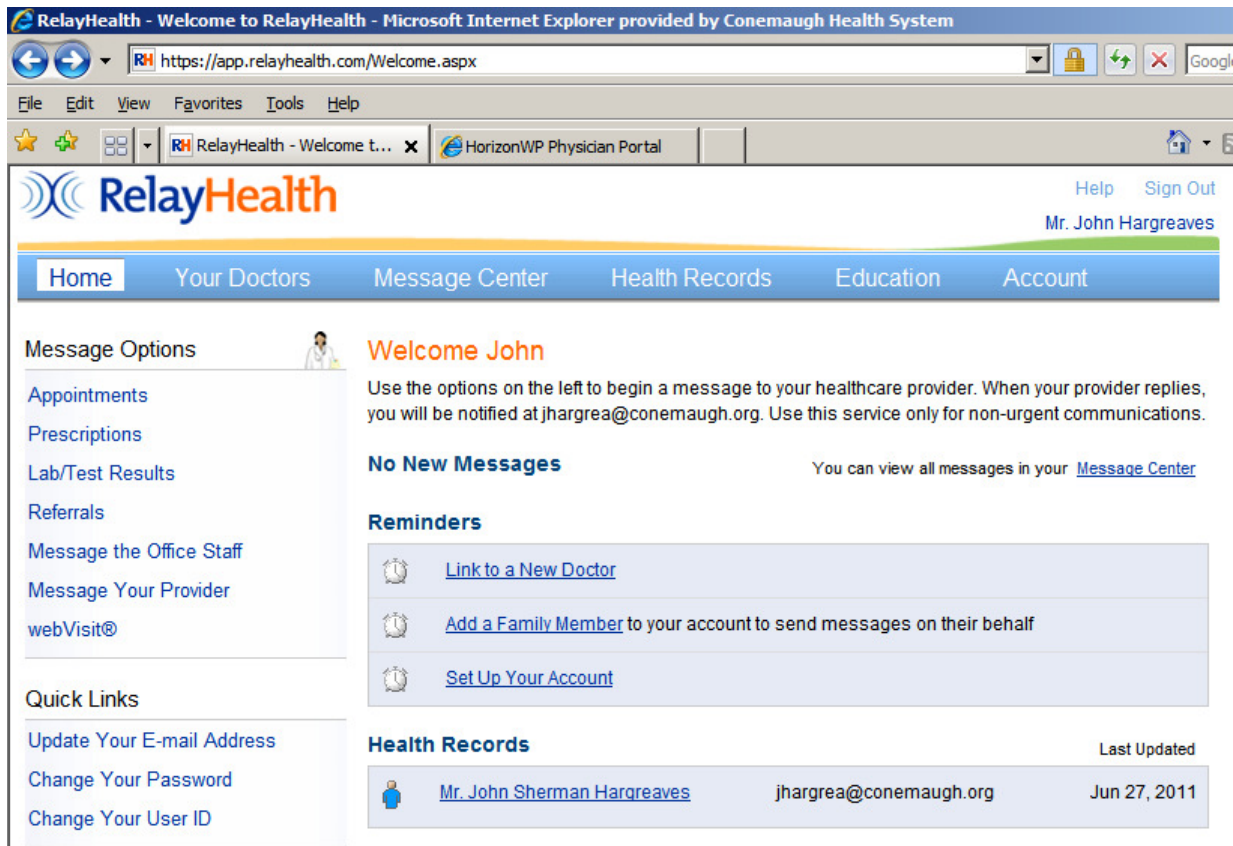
RelayHealth - Welcome to RelayHealth - Microsoft Internet Explorer provided by Conemaugh Health System

https://app.relayhealth.com/Welcome.aspx

Google

File Edit View Favorites Tools Help

RelayHealth - Welcome t...

HorizonWP Physician Portal

RelayHealth

Help Sign Out

Mr. John Hargreaves

Home Your Doctors Message Center Health Records Education Account

Message Options

Appointments

Prescriptions

Lab/Test Results

Referrals

Message the Office Staff

Message Your Provider

webVisit®

Quick Links

Update Your E-mail Address

Change Your Password

Change Your User ID

Welcome John

Use the options on the left to begin a message to your healthcare provider. When your provider replies, you will be notified at jhargrea@conemaugh.org. Use this service only for non-urgent communications.

No New Messages

You can view all messages in your Message Center

Reminders

Link to a New Doctor

Add a Family Member to your account to send messages on their behalf

Set Up Your Account

Health Records

Last Updated

Mr. John Sherman Hargreaves jhargrea@conemaugh.org Jun 27, 2011